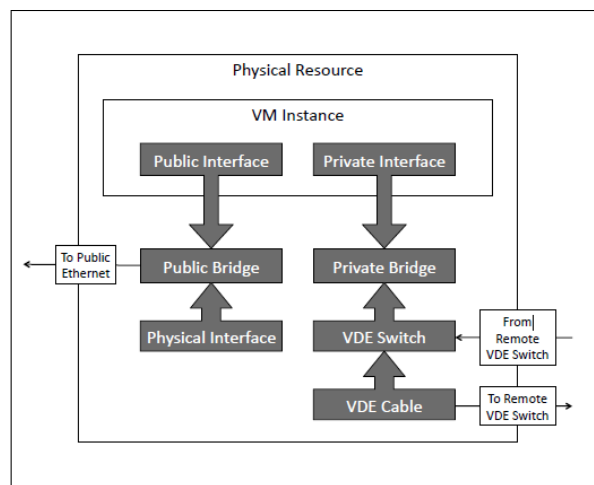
Physical Resource

VM Instance

Public Interface

Private Interface

To Public Ethernet

Public Bridge

Private Bridge

Physical Interface

VDE Switch

From Remote VDE Switch

VDE Cable

To Remote VDE Switch